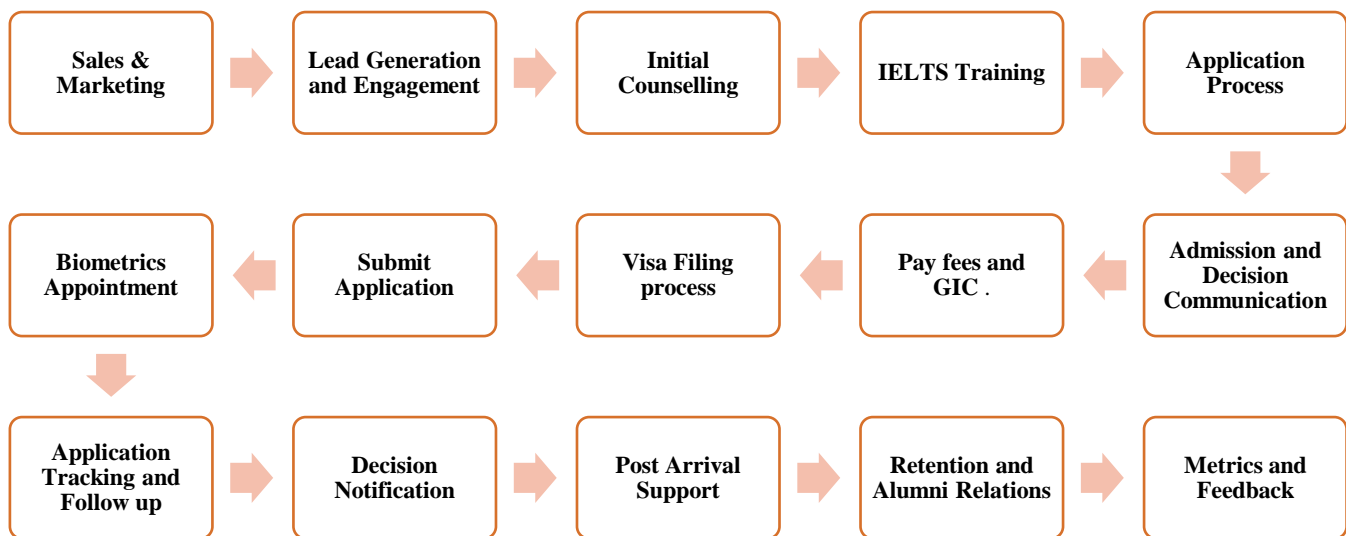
Sales & Marketing

Lead Generation and Engagement

Initial Counselling

IELTS Training

Application Process

Admission and Decision Communication

Pay fees and GIC .

Visa Filing process

Submit Application

Biometrics Appointment

Application Tracking and Follow up

Decision Notification

Post Arrival Support

Retention and Alumni Relations

Metrics and Feedback